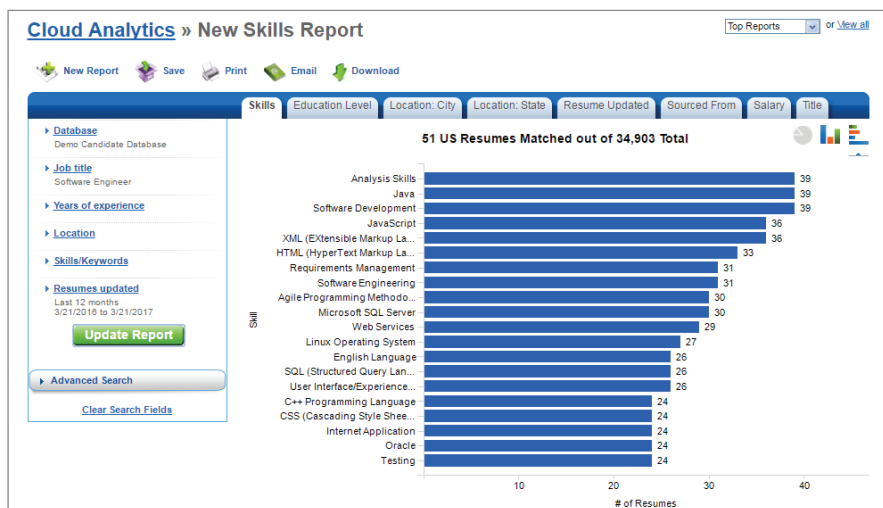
Cloud Analytics » New Skills Report

Top Reports or View all

New Report Save Print Email Download

Skills Education Level Location: City Location: State Resume Updated Sourced From Salary Title

Database
Demo Candidate Database

Job title
Software Engineer

Years of experience

Location

Skills/Keywords

Resumes updated
Last 12 months
3/21/2016 to 3/21/2017

Update Report

Advanced Search

Clear Search Fields

51 US Resumes Matched out of 34,903 Total

| Skill | # of Resumes |
|---|---|
| Analysis Skills | 39 |
| Java | 39 |
| Software Development | 39 |
| JavaScript | 36 |
| XML (EXtensible Markup La... | 36 |
| HTML (HyperText Markup La... | 33 |
| Requirements Management | 31 |
| Software Engineering | 31 |
| Agile Programming Methodo... | 30 |
| Microsoft SQL Server | 30 |
| Web Services | 29 |
| Linux Operating System | 27 |
| English Language | 26 |
| SQL (Structured Query Lan... | 26 |
| User Interface/Experience... | 26 |
| C++ Programming Language | 24 |
| CSS (Cascading Style Shee... | 24 |
| Internet Application | 24 |
| Oracle | 24 |
| Testing | 24 |

Skill

10 20 30 40

# of Resumes